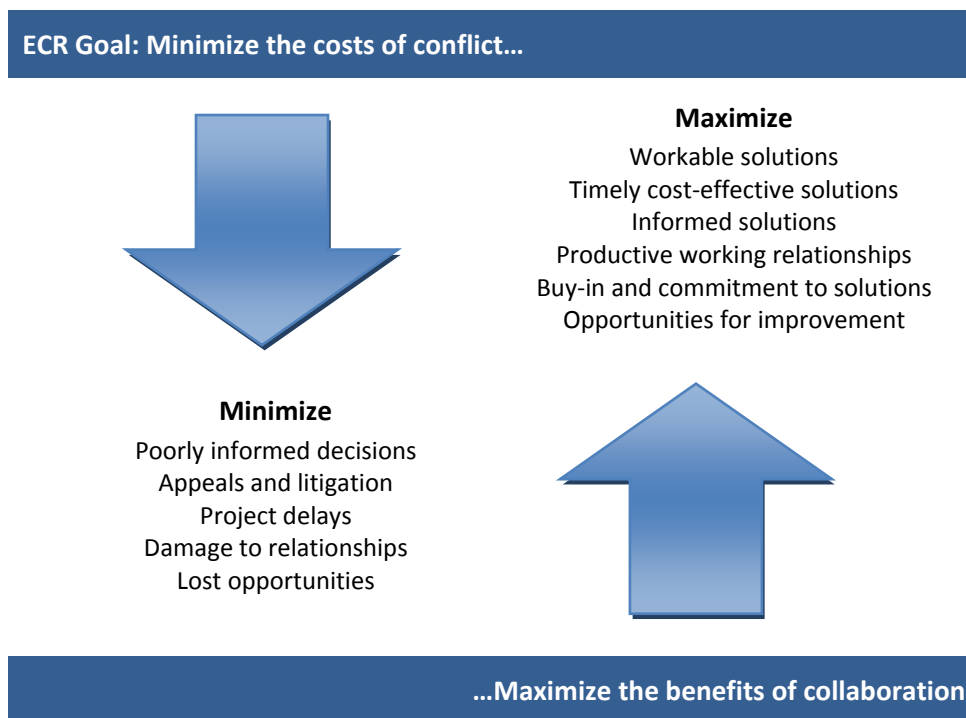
ECR Goal: Minimize the costs of conflict…

Maximize
Workable solutions
Timely cost-effective solutions
Informed solutions
Productive working relationships
Buy-in and commitment to solutions
Opportunities for improvement

Minimize
Poorly informed decisions
Appeals and litigation
Project delays
Damage to relationships
Lost opportunities

…Maximize the benefits of collaboration